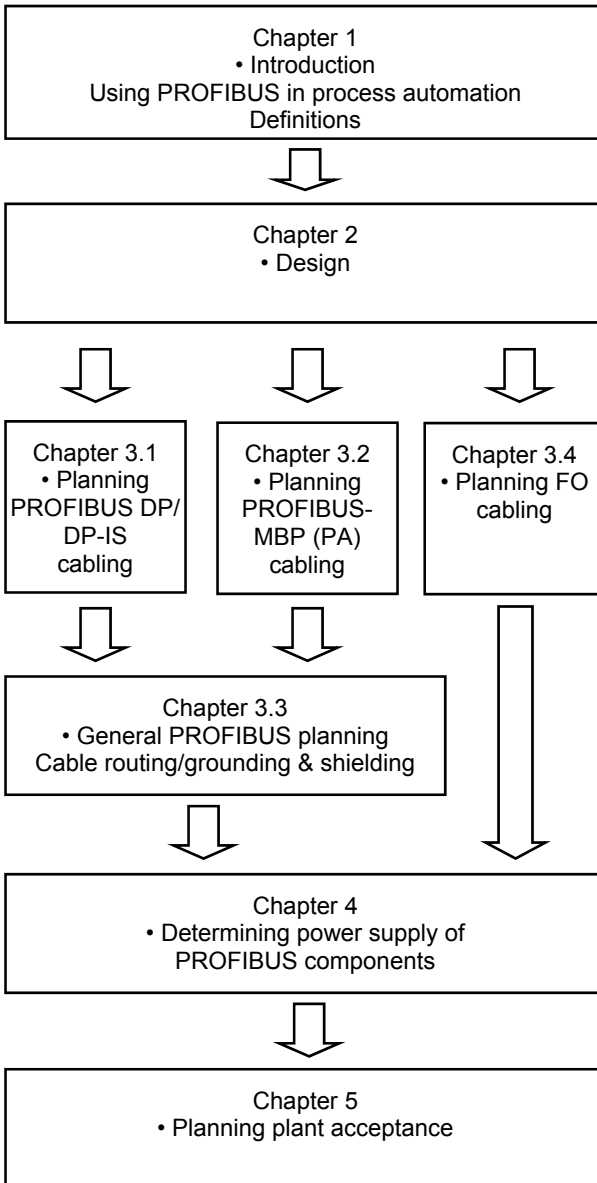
Chapter 1
• Introduction
Using PROFIBUS in process automation
Definitions

Chapter 2
• Design

Chapter 3.1
• Planning PROFIBUS DP/ DP-IS cabling

Chapter 3.2
• Planning PROFIBUS-MBP (PA) cabling

Chapter 3.4
• Planning FO cabling

Chapter 3.3
• General PROFIBUS planning
Cable routing/grounding & shielding

Chapter 4
• Determining power supply of PROFIBUS components

Chapter 5
• Planning plant acceptance